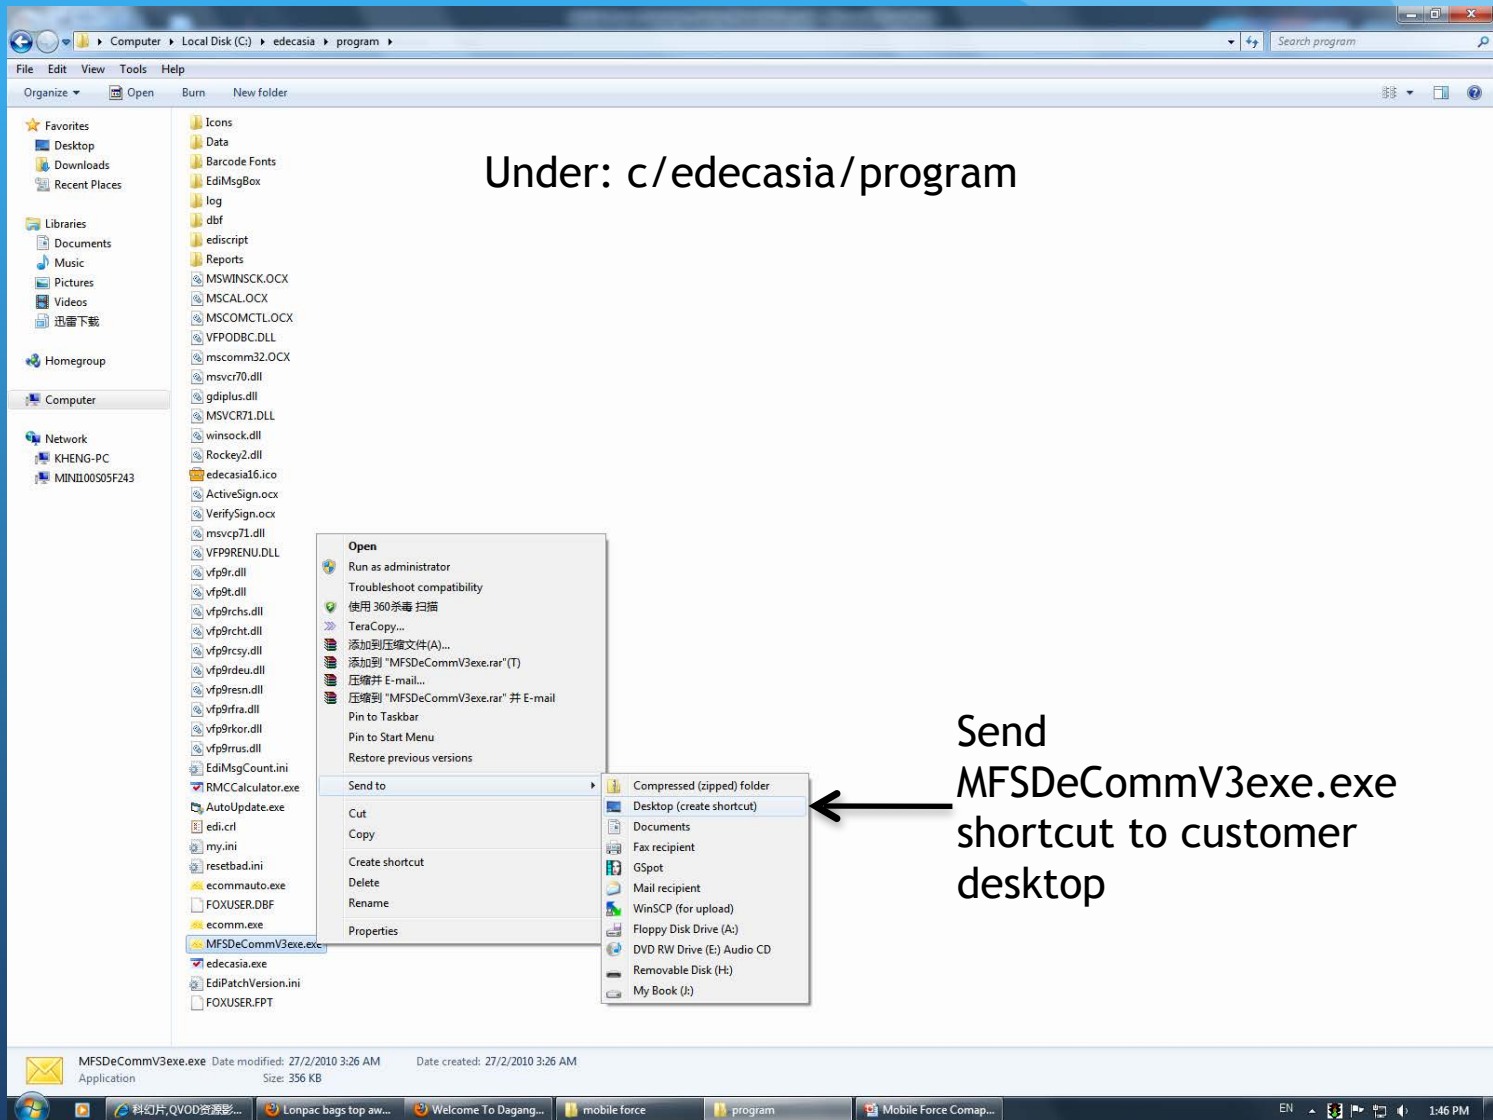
Computer ▸ Local Disk (C:) ▸ edecasia ▸ program ▸

Search program

File Edit View Tools Help

Organize ▾ Open Burn New folder

Favorites
Desktop
Downloads
Recent Places

Libraries
Documents
Music
Pictures
Videos
迅雷下载

Homegroup

Computer

Network
KHENG-PC
MINI100S05F243

Icons
Data
Barcode Fonts
EdiMsgBox
log
dbf
ediscript
Reports
MSWINSCK.OCX
MSCAL.OCX
MSCOMCTL.OCX
VFPODBC.DLL
mscomm32.OCX
msvcr70.dll
gdiplus.dll
MSVCR71.DLL
winsock.dll
Rockey2.dll
edecasia16.ico
ActiveSign.ocx
VerifySign.ocx
msvcp71.dll
VFP9RENU.DLL
vfp9r.dll
vfp9t.dll
vfp9rchs.dll
vfp9rcht.dll
vfp9rcsy.dll
vfp9rdeu.dll
vfp9resn.dll
vfp9rfra.dll
vfp9rkor.dll
vfp9rrus.dll
EdiMsgCount.ini
RMCCalculator.exe
AutoUpdate.exe
edi.crl
my.ini
resetbad.ini
ecommauto.exe
FOXUSER.DBF
ecomm.exe
MFSDeCommV3exe.exe
edecasia.exe
EdiPatchVersion.ini
FOXUSER.FPT

Under: c/edecasia/program

Open
Run as administrator
Troubleshoot compatibility
使用 360杀毒 扫描
TeraCopy...
添加到压缩文件(A)...
添加到 "MFSDeCommV3exe.rar"(T)
压缩并 E-mail...
压缩到 "MFSDeCommV3exe.rar" 并 E-mail
Pin to Taskbar
Pin to Start Menu
Restore previous versions
Send to
Cut
Copy
Create shortcut
Delete
Rename
Properties

Compressed (zipped) folder
Desktop (create shortcut)
Documents
Fax recipient
GSpot
Mail recipient
WinSCP (for upload)
Floppy Disk Drive (A:)
DVD RW Drive (E:) Audio CD
Removable Disk (H:)
My Book (J:)

Send MFSDeCommV3exe.exe shortcut to customer desktop

MFSDeCommV3exe.exe Date modified: 27/2/2010 3:26 AM Date created: 27/2/2010 3:26 AM
Application Size: 356 KB

科幻片,QVOD资源影... Lonpac bags top aw... Welcome To Dagang... mobile force program Mobile Force Comap...
EN 1:46 PM